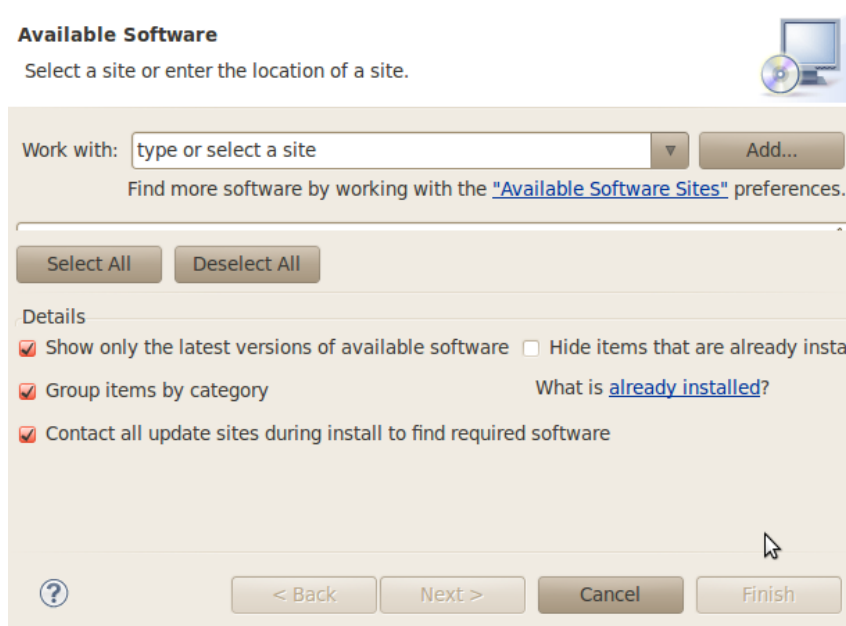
Available Software

Select a site or enter the location of a site.

Work with: type or select a site

Add...

Find more software by working with the "Available Software Sites" preferences.

Select All

Deselect All

Details

Show only the latest versions of available software

Hide items that are already insta

Group items by category

What is already installed?

Contact all update sites during install to find required software

?

< Back

Next >

Cancel

Finish